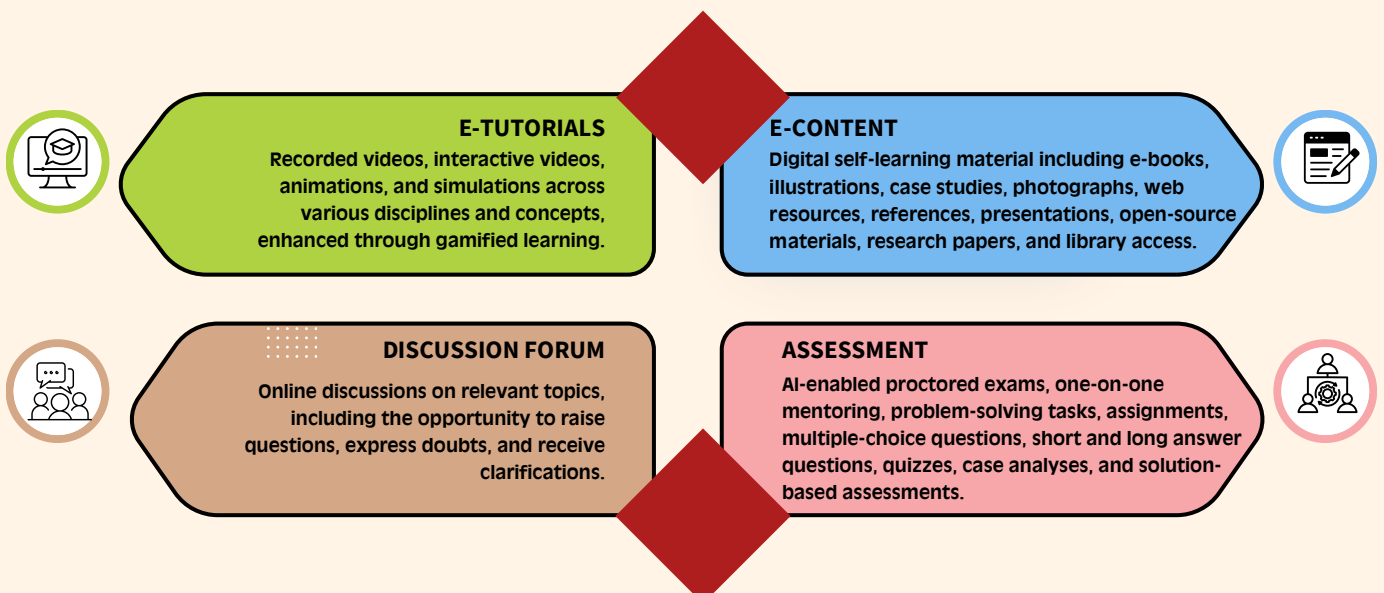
E-TUTORIALS

Recorded videos, interactive videos, animations, and simulations across various disciplines and concepts, enhanced through gamified learning.

E-CONTENT

Digital self-learning material including e-books, illustrations, case studies, photographs, web resources, references, presentations, open-source materials, research papers, and library access.

DISCUSSION FORUM

Online discussions on relevant topics, including the opportunity to raise questions, express doubts, and receive clarifications.

ASSESSMENT

AI-enabled proctored exams, one-on-one mentoring, problem-solving tasks, assignments, multiple-choice questions, short and long answer questions, quizzes, case analyses, and solution-based assessments.